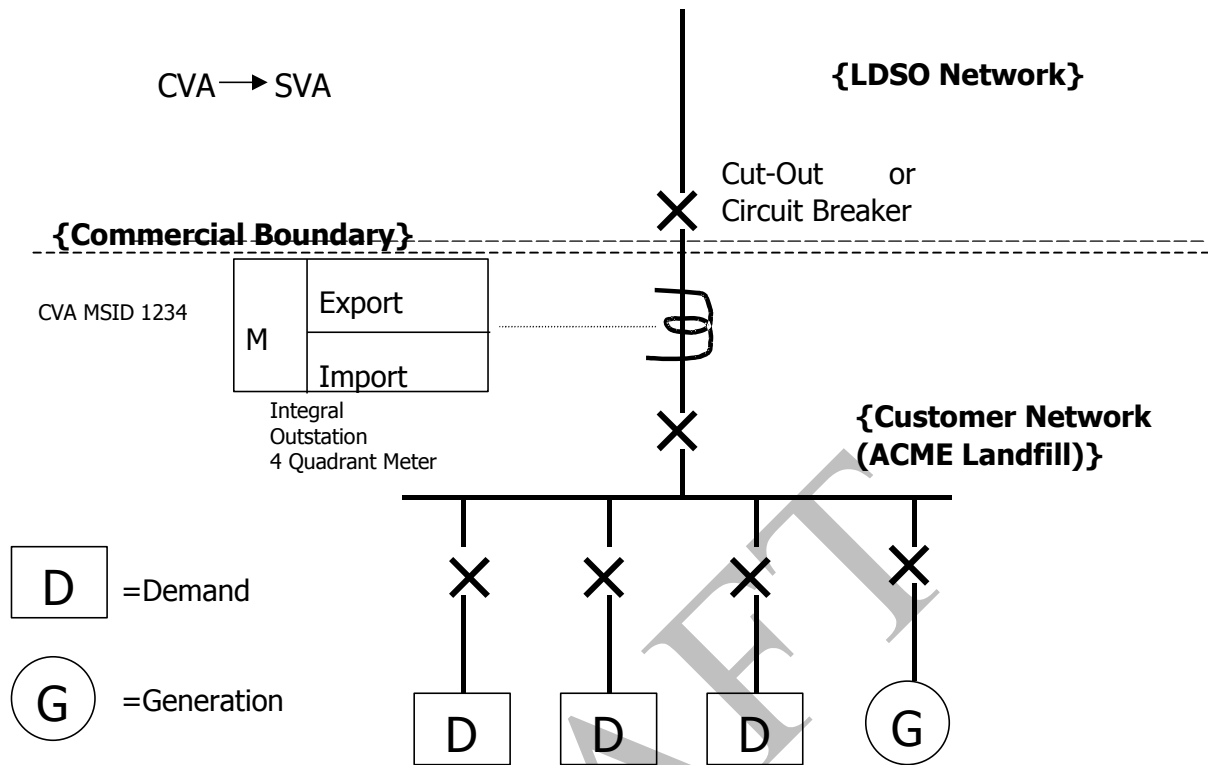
CVA → SVA

{LDSO Network}

Cut-Out or Circuit Breaker

{Commercial Boundary}

CVA MSID 1234

M

Export

Import

Integral Outstation 4 Quadrant Meter

{Customer Network (ACME Landfill)}

D =Demand

G =Generation

D

D

D

G

DRAFT